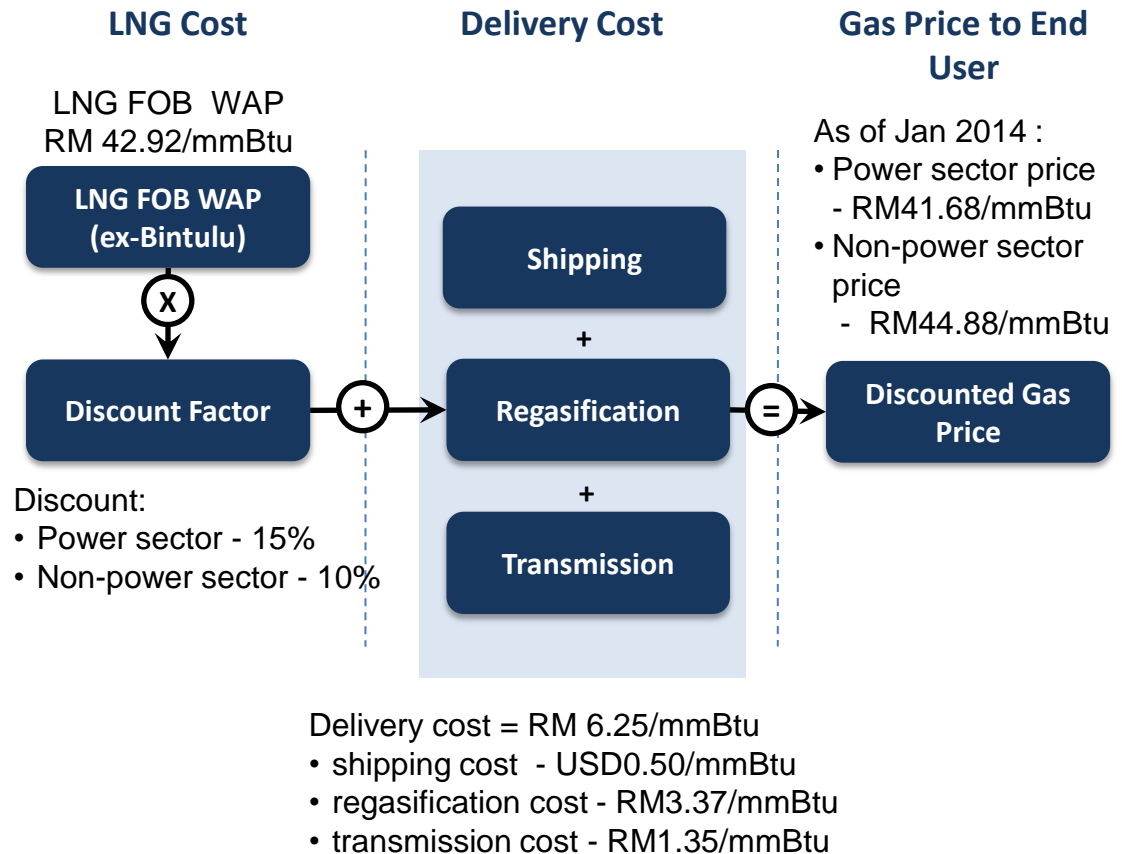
LNG Cost

Delivery Cost

Gas Price to End User

LNG FOB WAP
RM 42.92/mmBtu

LNG FOB WAP (ex-Bintulu)

X

Discount Factor

Discount:
• Power sector - 15%
• Non-power sector - 10%

+

Shipping

+

Regasification

+

Transmission

=

As of Jan 2014 :
• Power sector price - RM41.68/mmBtu
• Non-power sector price - RM44.88/mmBtu

Discounted Gas Price

Delivery cost = RM 6.25/mmBtu
• shipping cost - USD0.50/mmBtu
• regasification cost - RM3.37/mmBtu
• transmission cost - RM1.35/mmBtu